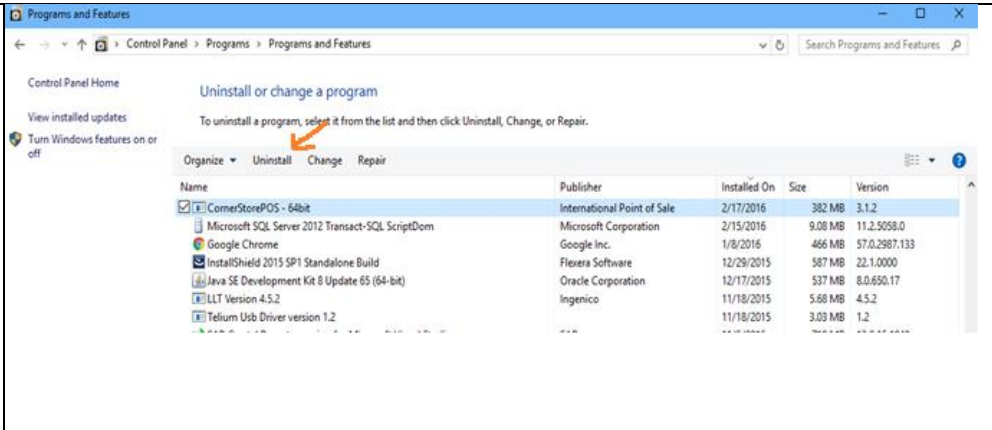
Programs and Features

Control Panel > Programs > Programs and Features

Search Programs and Features

Control Panel Home

View installed updates

Turn Windows features on or off

Uninstall or change a program

To uninstall a program, select it from the list and then click Uninstall, Change, or Repair.

Organize ▾ Uninstall Change Repair

| Name | Publisher | Installed On | Size | Version |
|---|---|---|---|---|
| CornerStorePOS - 64bit | International Point of Sale | 2/17/2016 | 382 MB | 3.1.2 |
| Microsoft SQL Server 2012 Transact-SQL ScriptDom | Microsoft Corporation | 2/15/2016 | 9.08 MB | 11.2.5058.0 |
| Google Chrome | Google Inc. | 1/8/2016 | 466 MB | 57.0.2987.133 |
| InstallShield 2015 SP1 Standalone Build | Flexera Software | 12/29/2015 | 587 MB | 22.1.0000 |
| Java SE Development Kit 8 Update 65 (64-bit) | Oracle Corporation | 12/17/2015 | 537 MB | 8.0.650.17 |
| LLT Version 4.5.2 | Ingenico | 11/18/2015 | 5.68 MB | 4.5.2 |
| Telium Usb Driver version 1.2 | | 11/18/2015 | 3.03 MB | 1.2 |
| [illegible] | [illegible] | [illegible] | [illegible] | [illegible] |